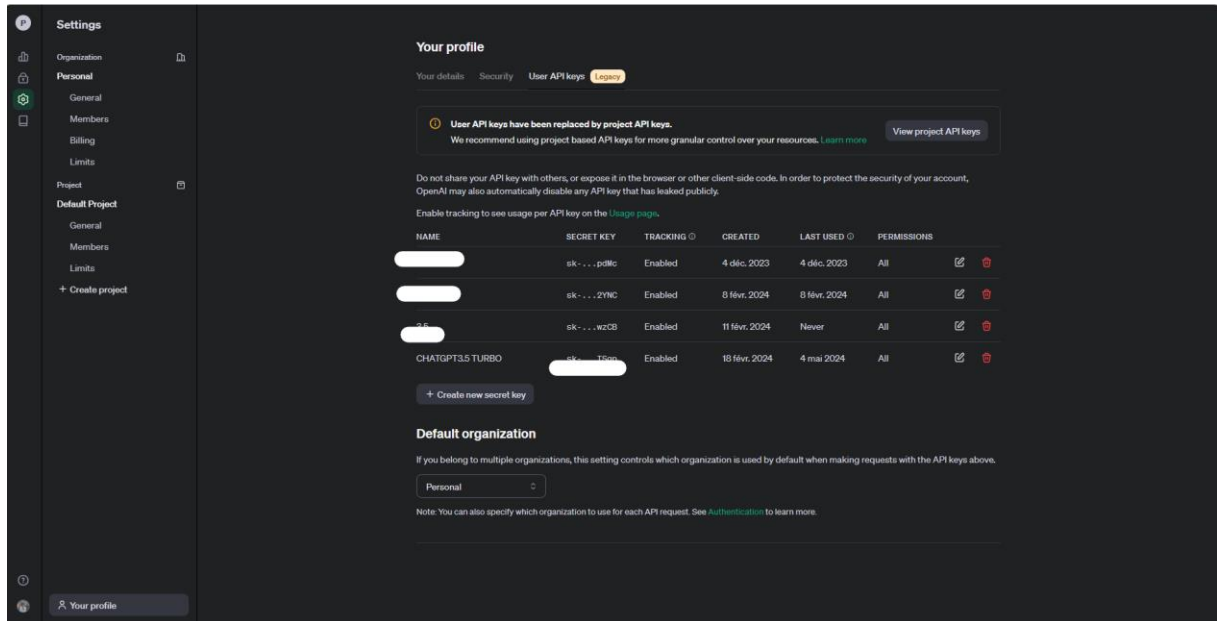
P

Settings

Organization
Personal
General
Members
Billing
Limits

Project
Default Project
General
Members
Limits
+ Create project

Your profile

Your profile

Your details Security User API keys Legacy

User API keys have been replaced by project API keys.
We recommend using project based API keys for more granular control over your resources. Learn more

View project API keys

Do not share your API key with others, or expose it in the browser or other client-side code. In order to protect the security of your account, OpenAI may also automatically disable any API key that has leaked publicly.

Enable tracking to see usage per API key on the Usage page.

| NAME | SECRET KEY | TRACKING | CREATED | LAST USED | PERMISSIONS |
|---|---|---|---|---|---|
| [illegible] | sk-...pdMc | Enabled | 4 déc. 2023 | 4 déc. 2023 | All |
| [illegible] | sk-...2YNC | Enabled | 8 févr. 2024 | 8 févr. 2024 | All |
| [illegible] | sk-...wzCB | Enabled | 11 févr. 2024 | Never | All |
| CHATGPT3.5 TURBO | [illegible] | Enabled | 18 févr. 2024 | 4 mai 2024 | All |

+ Create new secret key

Default organization

If you belong to multiple organizations, this setting controls which organization is used by default when making requests with the API keys above.

Personal

Note: You can also specify which organization to use for each API request. See Authentication to learn more.